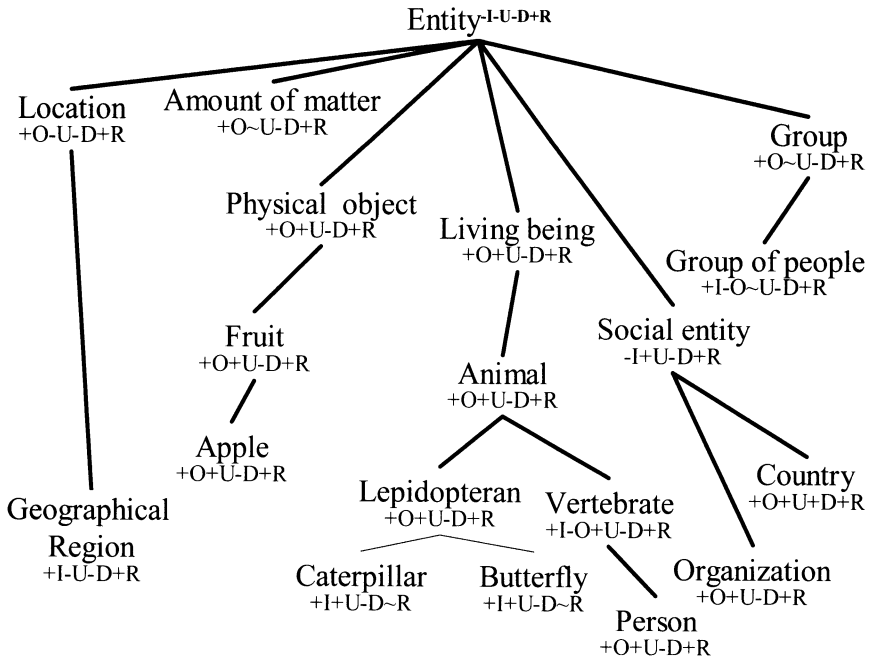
Entity$^{-I-U-D+R}$

Location
+O-U-D+R

Amount of matter
+O~U-D+R

Group
+O~U-D+R

Physical object
+O+U-D+R

Living being
+O+U-D+R

Group of people
+I-O~U-D+R

Social entity
-I+U-D+R

Fruit
+O+U-D+R

Animal
+O+U-D+R

Apple
+O+U-D+R

Country
+O+U+D+R

Geographical Region
+I-U-D+R

Lepidopteran
+O+U-D+R

Vertebrate
+I-O+U-D+R

Organization
+O+U-D+R

Caterpillar
+I+U-D~R

Butterfly
+I+U-D~R

Person
+O+U-D+R